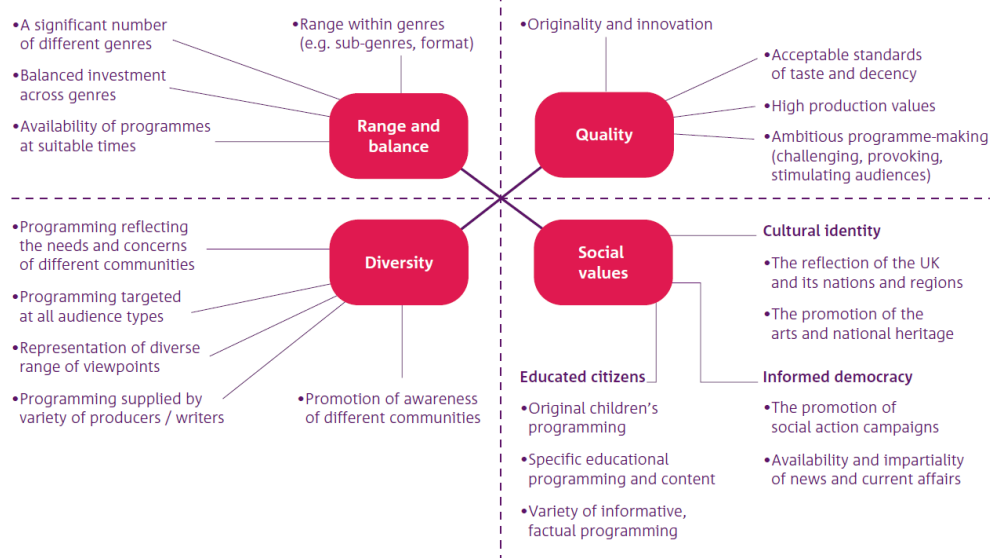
•A significant number of different genres

•Balanced investment across genres

•Availability of programmes at suitable times

•Range within genres (e.g. sub-genres, format)

Range and balance

•Originality and innovation

•Acceptable standards of taste and decency

•High production values

•Ambitious programme-making (challenging, provoking, stimulating audiences)

Quality

•Programming reflecting the needs and concerns of different communities

•Programming targeted at all audience types

•Representation of diverse range of viewpoints

•Programming supplied by variety of producers / writers

Diversity

•Promotion of awareness of different communities

Social values

Cultural identity

•The reflection of the UK and its nations and regions

•The promotion of the arts and national heritage

Educated citizens

•Original children's programming

•Specific educational programming and content

•Variety of informative, factual programming

Informed democracy

•The promotion of social action campaigns

•Availability and impartiality of news and current affairs